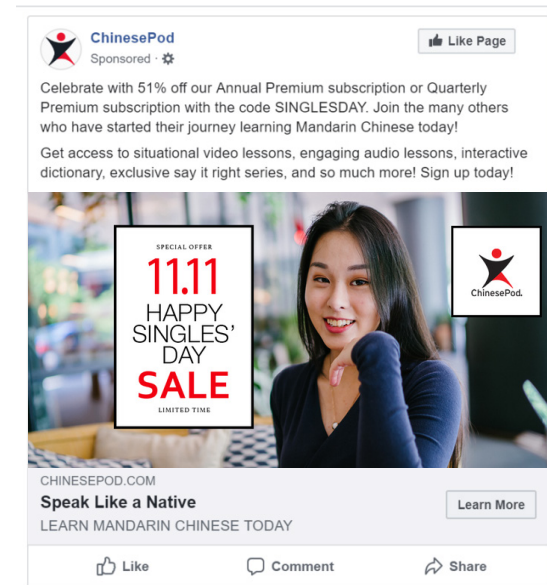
ChinesePod
Sponsored ·

Like Page

Celebrate with 51% off our Annual Premium subscription or Quarterly Premium subscription with the code SINGLESDAY. Join the many others who have started their journey learning Mandarin Chinese today!

Get access to situational video lessons, engaging audio lessons, interactive dictionary, exclusive say it right series, and so much more! Sign up today!

SPECIAL OFFER
11.11
HAPPY SINGLES' DAY
SALE
LIMITED TIME

ChinesePod.

CHINESEPOD.COM
Speak Like a Native
LEARN MANDARIN CHINESE TODAY

Learn More

Like
Comment
Share